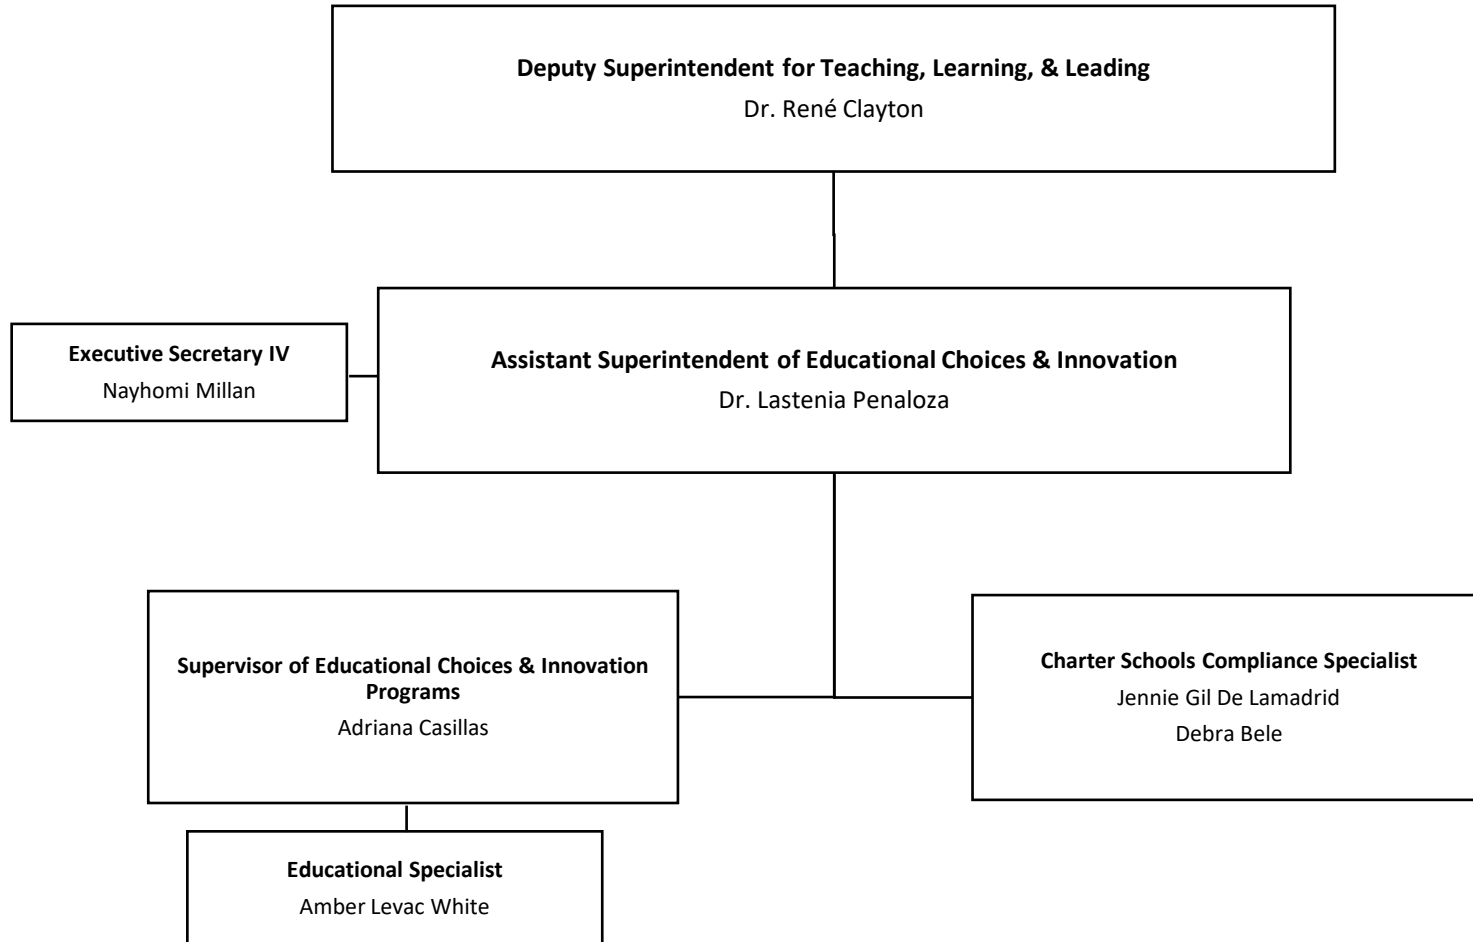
**Deputy Superintendent for Teaching, Learning, & Leading**
Dr. René Clayton

**Executive Secretary IV**
Nayhomi Millan

**Assistant Superintendent of Educational Choices & Innovation**
Dr. Lastenia Penaloza

**Supervisor of Educational Choices & Innovation Programs**
Adriana Casillas

**Charter Schools Compliance Specialist**
Jennie Gil De Lamadrid
Debra Bele

**Educational Specialist**
Amber Levac White